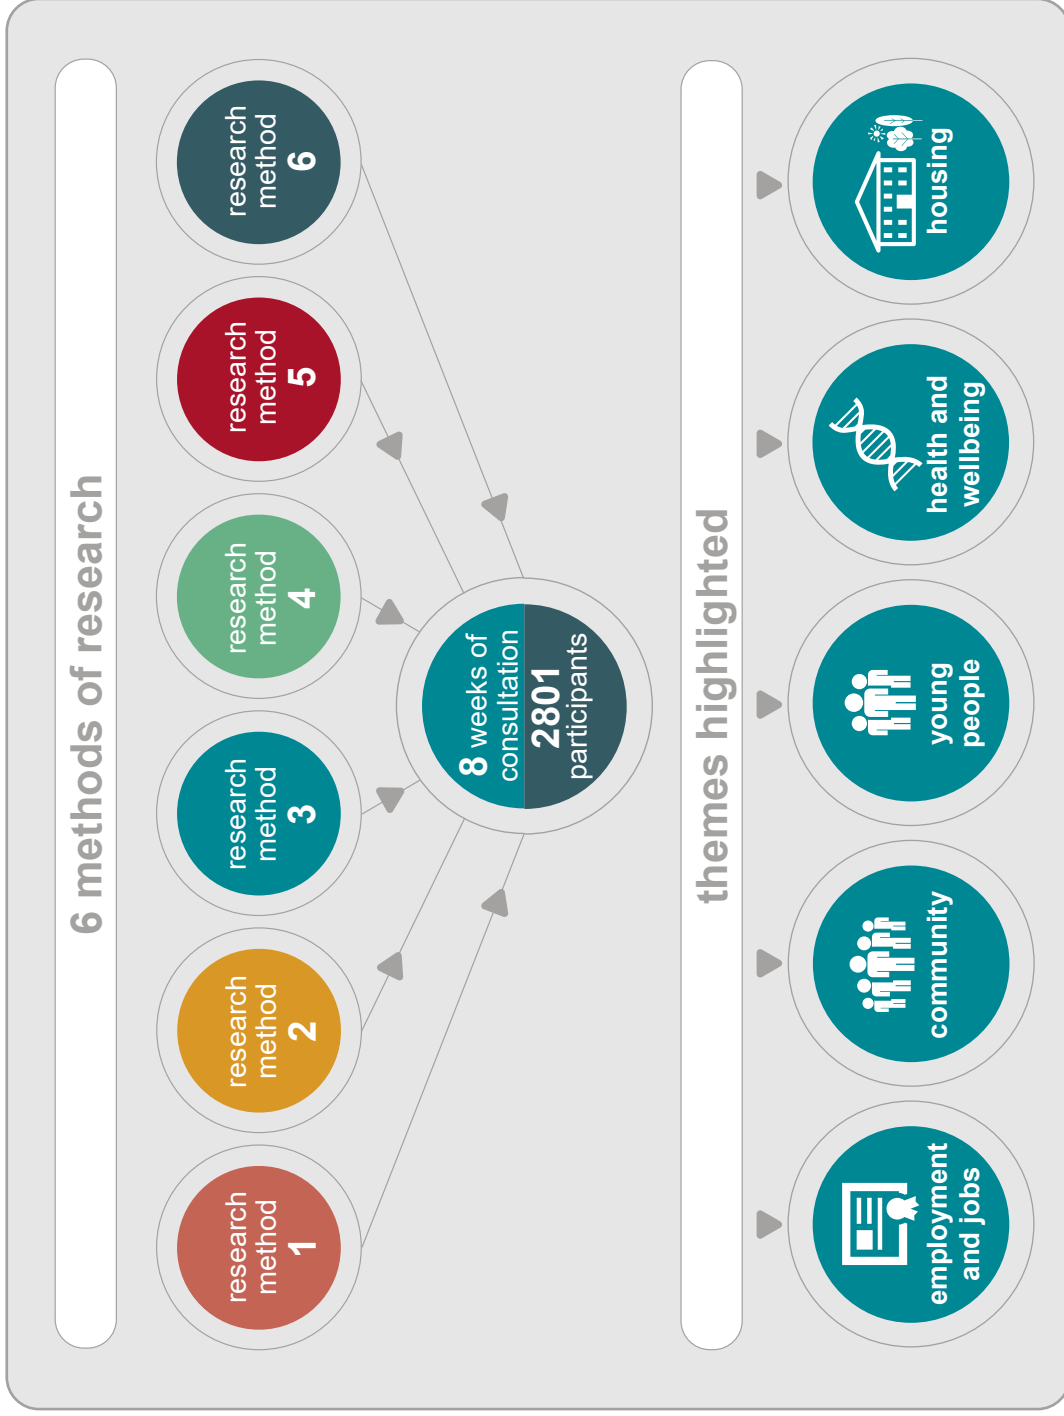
6 methods of research

research method 1

research method 2

research method 3

research method 4

research method 5

research method 6

8 weeks of consultation

2801 participants

themes highlighted

employment and jobs

community

young people

health and wellbeing

housing